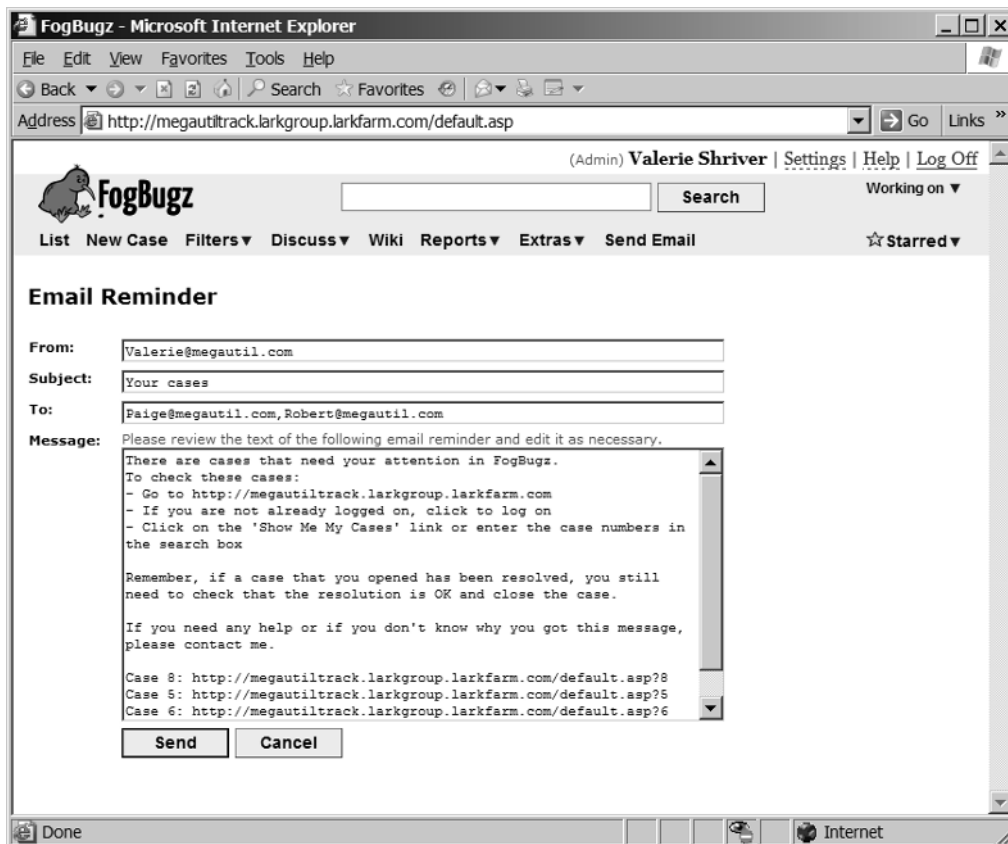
FogBugz - Microsoft Internet Explorer

File Edit View Favorites Tools Help

Back Search Favorites

Address http://megautiltrack.larkgroup.larkfarm.com/default.asp Go Links »

(Admin) Valerie Shriver | Settings | Help | Log Off

FogBugz

Search

Working on ▼

List New Case Filters▼ Discuss▼ Wiki Reports▼ Extras▼ Send Email

☆Starred▼

Email Reminder

From: Valerie@megautil.com

Subject: Your cases

To: Paige@megautil.com,Robert@megautil.com

Message: Please review the text of the following email reminder and edit it as necessary.

There are cases that need your attention in FogBugz.
To check these cases:
- Go to http://megautiltrack.larkgroup.larkfarm.com
- If you are not already logged on, click to log on
- Click on the 'Show Me My Cases' link or enter the case numbers in the search box

Remember, if a case that you opened has been resolved, you still need to check that the resolution is OK and close the case.

If you need any help or if you don't know why you got this message, please contact me.

Case 8: http://megautiltrack.larkgroup.larkfarm.com/default.asp?8
Case 5: http://megautiltrack.larkgroup.larkfarm.com/default.asp?5
Case 6: http://megautiltrack.larkgroup.larkfarm.com/default.asp?6

Send Cancel

Done

Internet